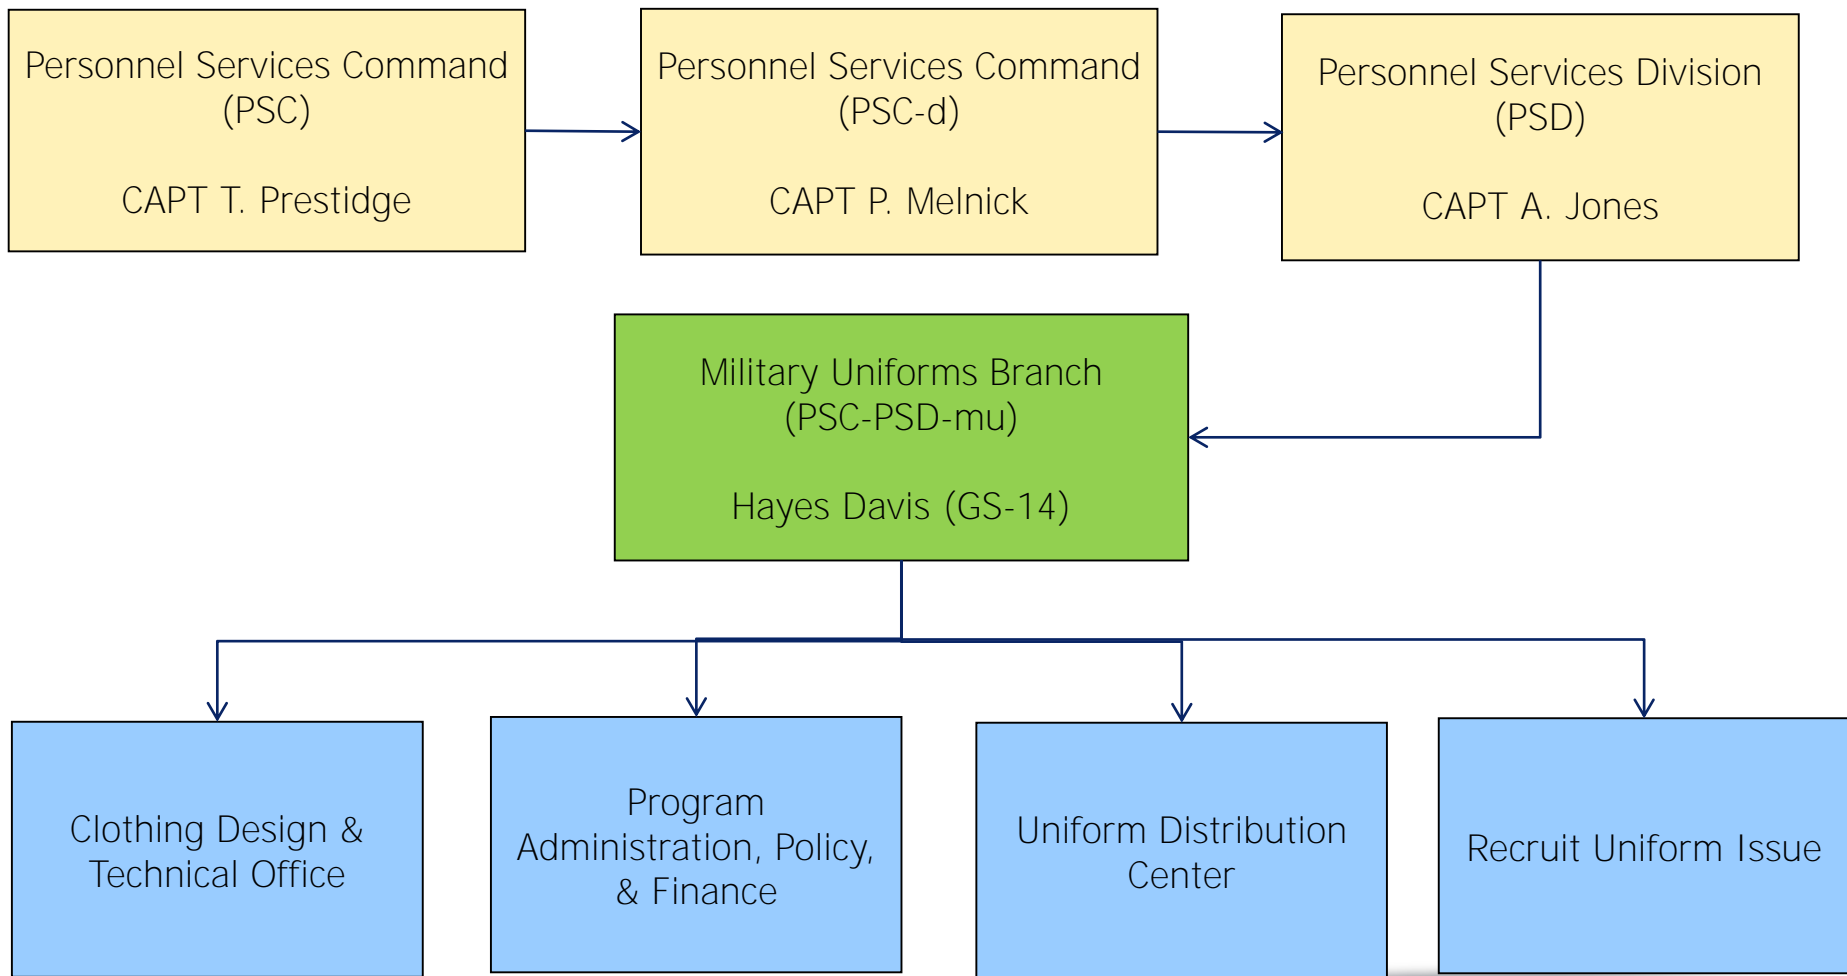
Personnel Services Command
(PSC)

CAPT T. Prestidge

Personnel Services Command
(PSC-d)

CAPT P. Melnick

Personnel Services Division
(PSD)

CAPT A. Jones

Military Uniforms Branch
(PSC-PSD-mu)

Hayes Davis (GS-14)

Clothing Design & Technical Office

Program Administration, Policy, & Finance

Uniform Distribution Center

Recruit Uniform Issue